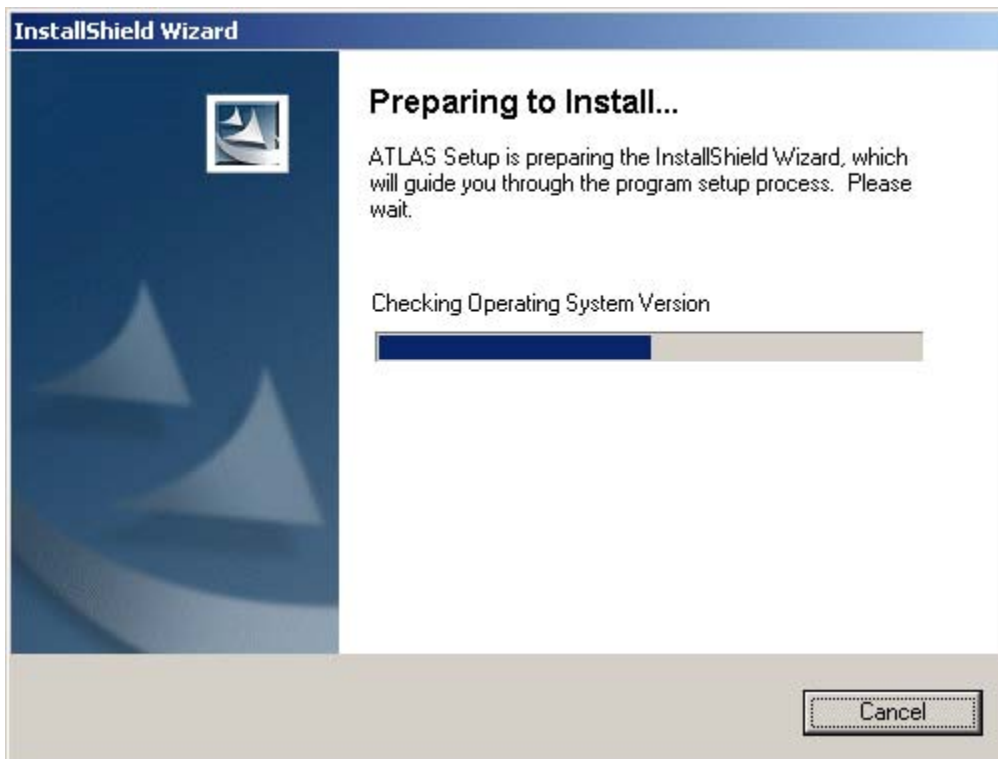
InstallShield Wizard

Preparing to Install...

ATLAS Setup is preparing the InstallShield Wizard, which will guide you through the program setup process. Please wait.

Checking Operating System Version

Cancel